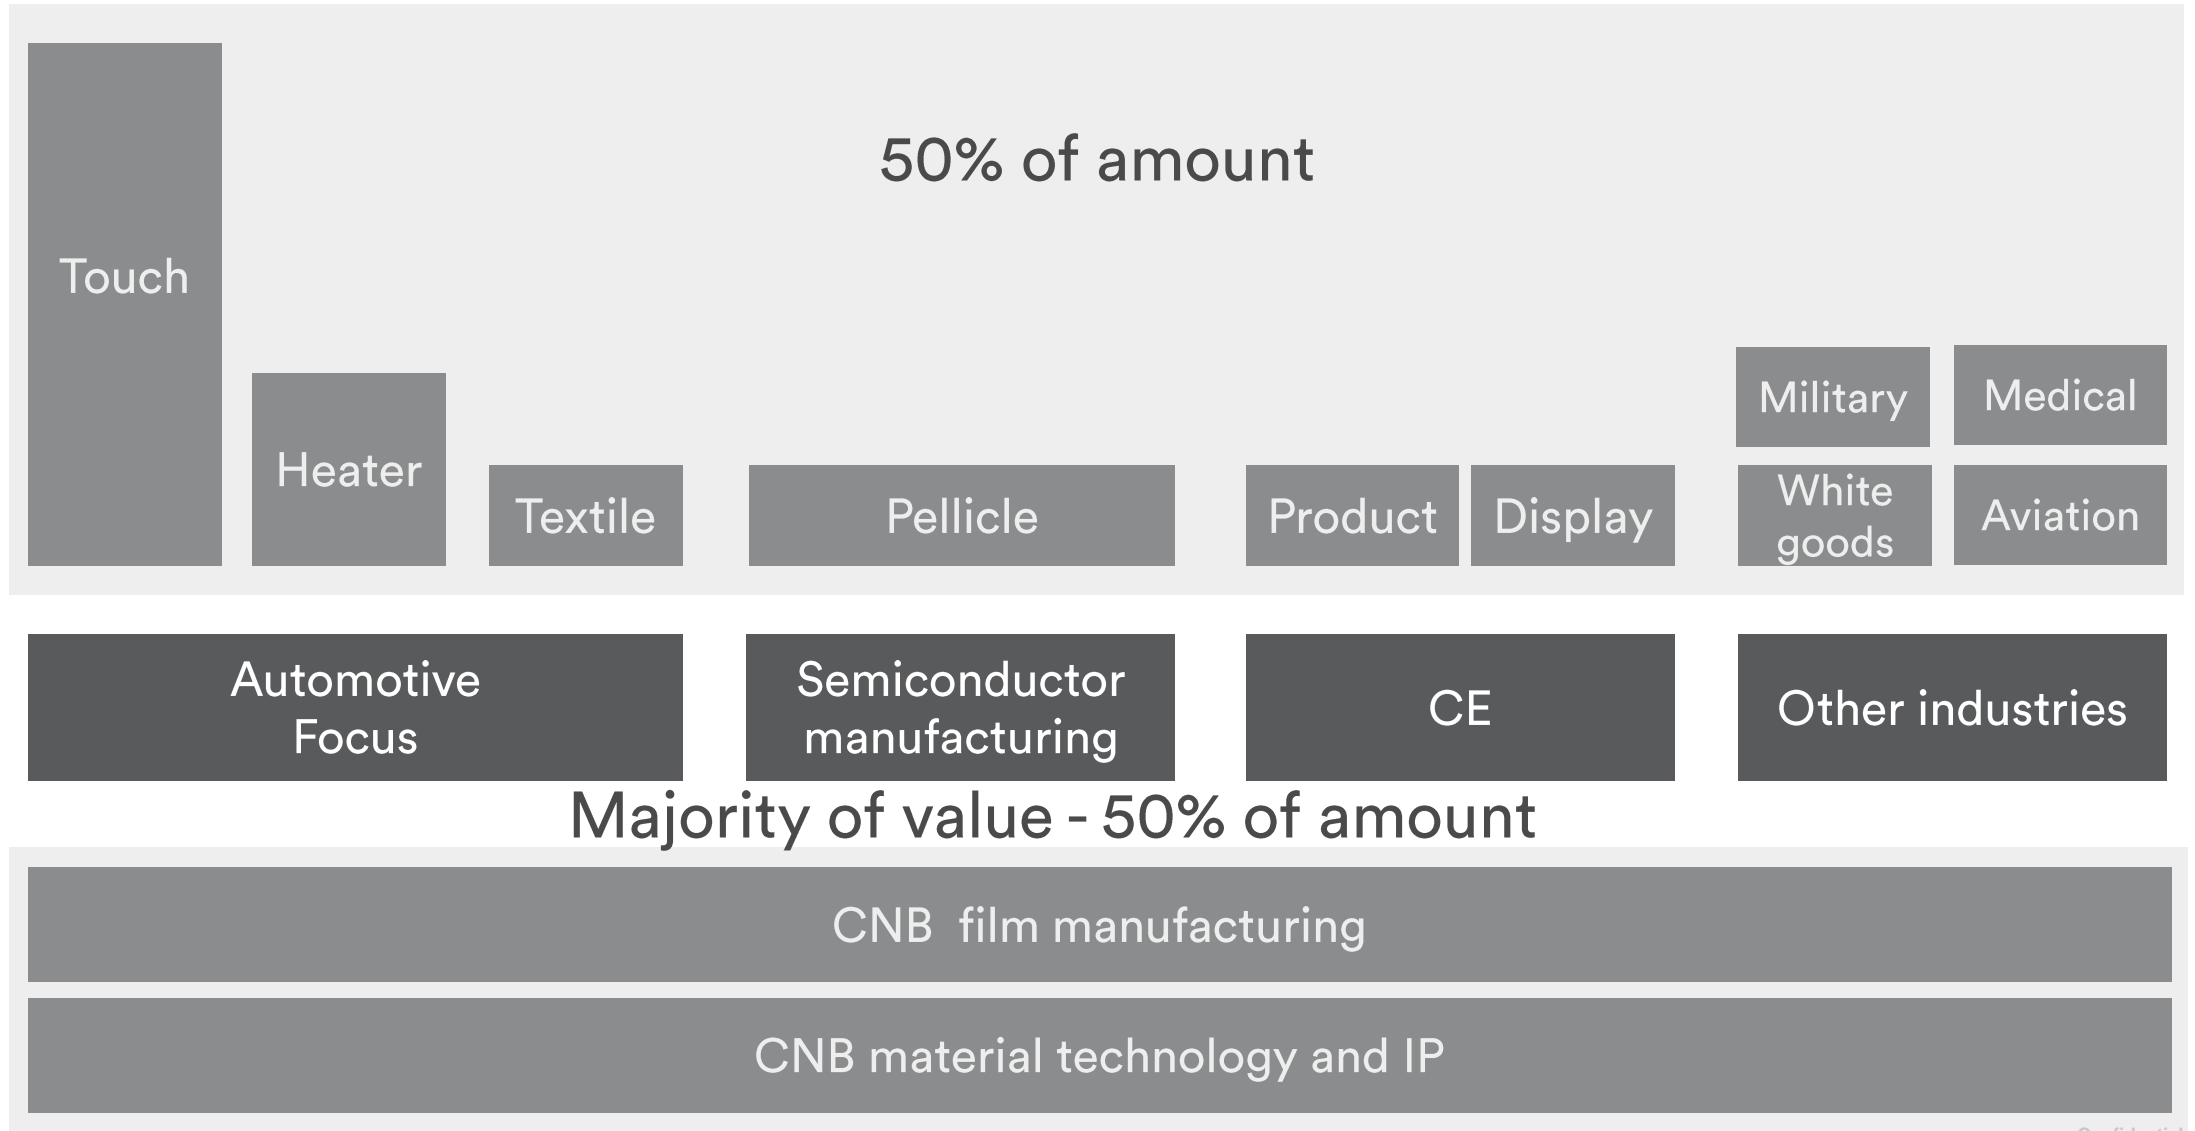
50% of amount

Touch

Heater

Textile

Pellicle

Product

Display

Military

Medical

White goods

Aviation

Automotive Focus

Semiconductor manufacturing

CE

Other industries

Majority of value - 50% of amount

CNB film manufacturing

CNB material technology and IP

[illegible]